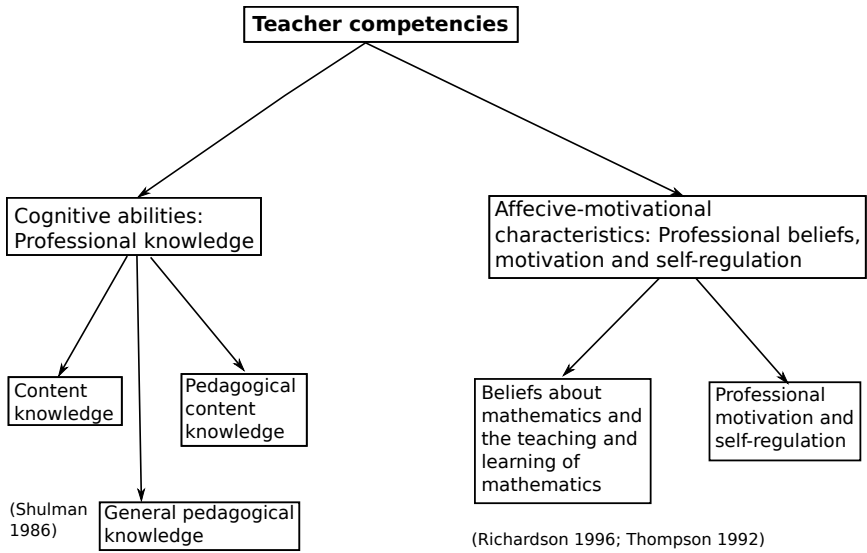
**Teacher competencies**

Cognitive abilities: Professional knowledge

Affecive-motivational characteristics: Professional beliefs, motivation and self-regulation

Content knowledge

Pedagogical content knowledge

General pedagogical knowledge

(Shulman 1986)

Beliefs about mathematics and the teaching and learning of mathematics

Professional motivation and self-regulation

(Richardson 1996; Thompson 1992)